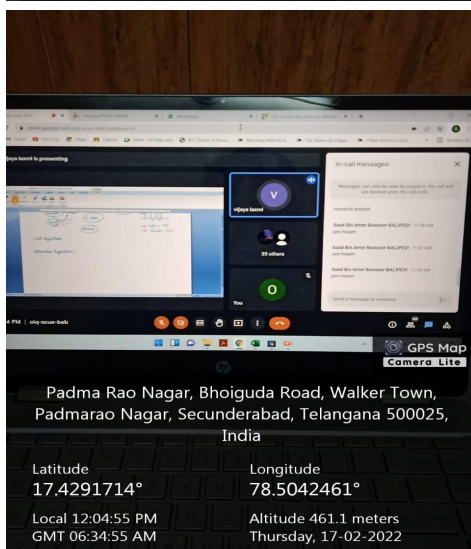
vijaya laxmi is presenting

V

vijaya laxmi

35 others

You

O

In-call messages

Messages can only be seen by people in the call and are deleted when the call ends

research project

Saad Bin Amer Bawazer BALIPEDI 11:46 AM
pre maam

Saad Bin Amer Bawazer BALIPEDI 11:48 AM
pre maam

Saad Bin Amer Bawazer BALIPEDI 11:50 AM
pre maam

Send a message to everyone

4 PM | oiq-scue-beb

hp

GPS Map
Camera Lite

Padma Rao Nagar, Bhoiguda Road, Walker Town, Padmarao Nagar, Secunderabad, Telangana 500025, India

Latitude
17.4291714°

Longitude
78.5042461°

Local 12:04:55 PM
GMT 06:34:55 AM

Altitude 461.1 meters
Thursday, 17-02-2022